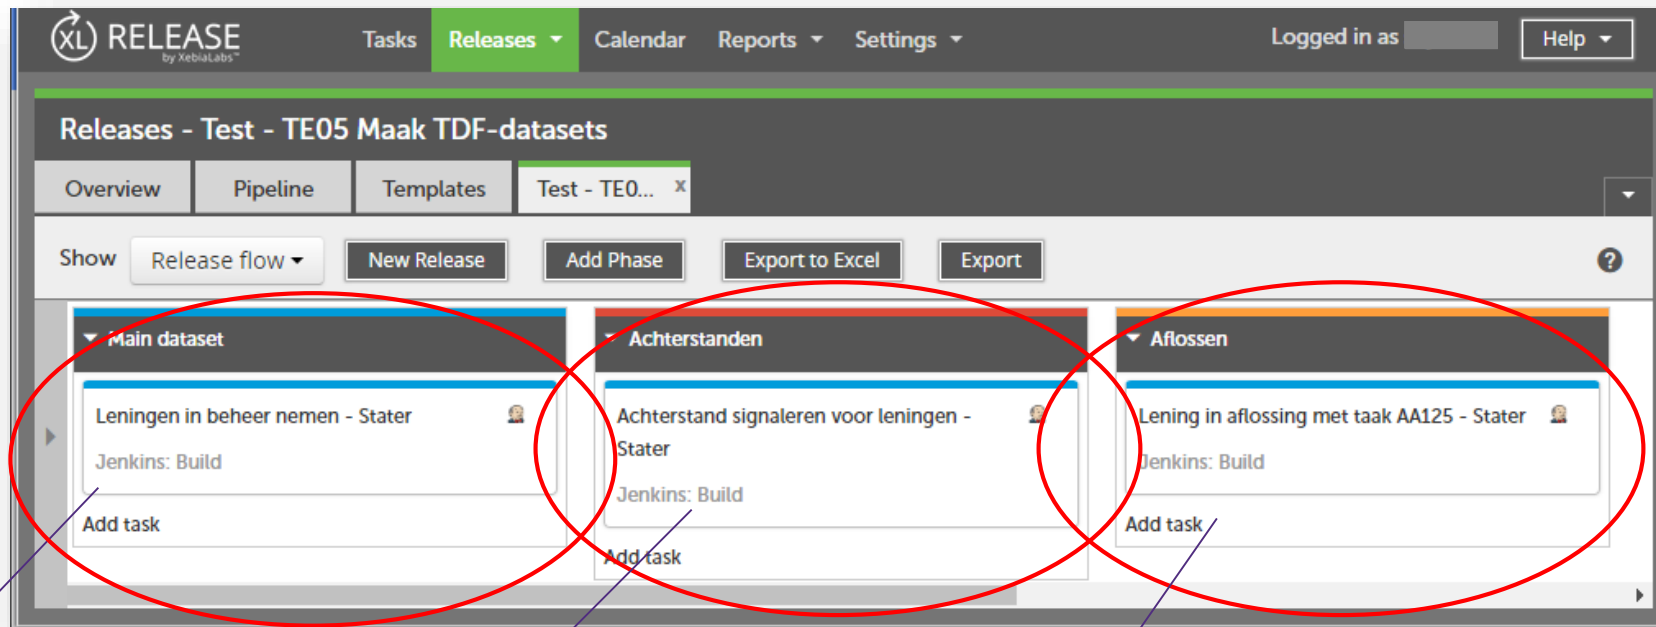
XL RELEASE by XebiaLabs

Tasks Releases Calendar Reports Settings Logged in as Help

Releases - Test - TE05 Maak TDF-datasets

Overview Pipeline Templates Test - TE0... x

Show Release flow New Release Add Phase Export to Excel Export ?

Main dataset

Leningen in beheer nemen - Stater

Jenkins: Build

Add task

Achterstanden

Achterstand signaleren voor leningen - Stater

Jenkins: Build

Add task

Aflossen

Lening in aflossing met taak AA125 - Stater

Jenkins: Build

Add task